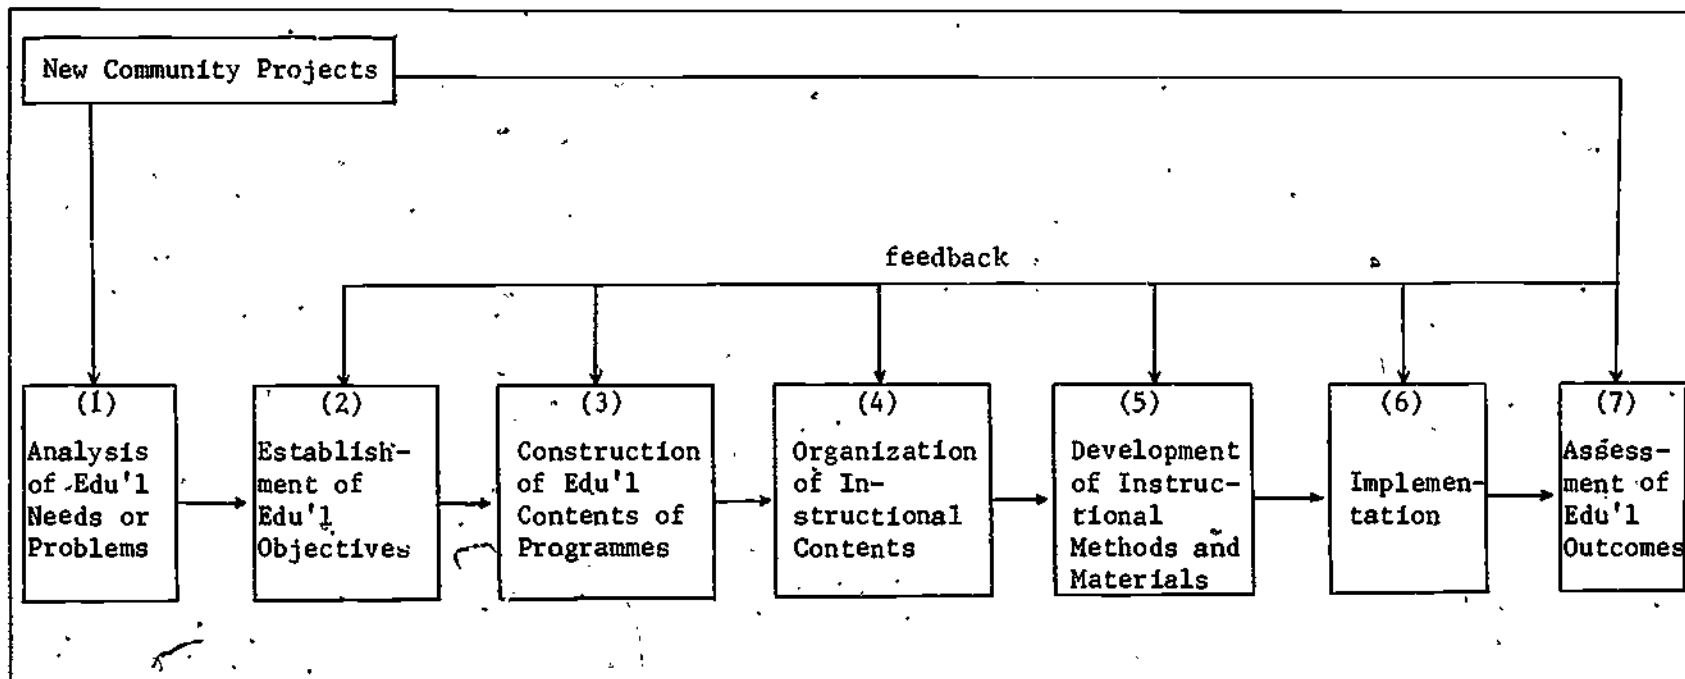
New Community Projects

feedback

(1)
Analysis of Edu'l Needs or Problems

(2)
Establishment of Edu'l Objectives

(3)
Construction of Edu'l Contents of Programmes

(4)
Organization of Instructional Contents

(5)
Development of Instructional Methods and Materials

(6)
Implementation

(7)
Assessment of Edu'l Outcomes